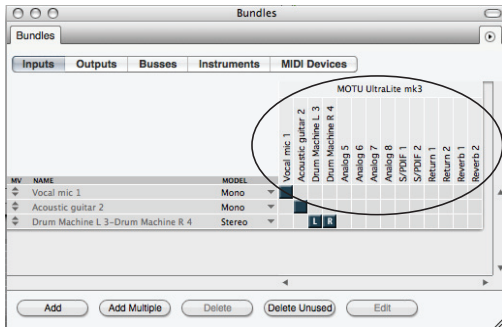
Bundles

Bundles

Inputs | Outputs | Busses | Instruments | MIDI Devices

MOTU UltraLite mk3

Vocal mic 1
Acoustic guitar 2
Drum Machine L 3
Drum Machine R 4
Analog 5
Analog 6
Analog 7
Analog 8
S/PDIF 1
S/PDIF 2
Return 1
Return 2
Reverb 1
Reverb 2

| MV | NAME | MODEL |
|---|---|---|
| | Vocal mic 1 | Mono |
| | Acoustic guitar 2 | Mono |
| | Drum Machine L 3–Drum Machine R 4 | Stereo |

L R

Add | Add Multiple | Delete | Delete Unused | Edit